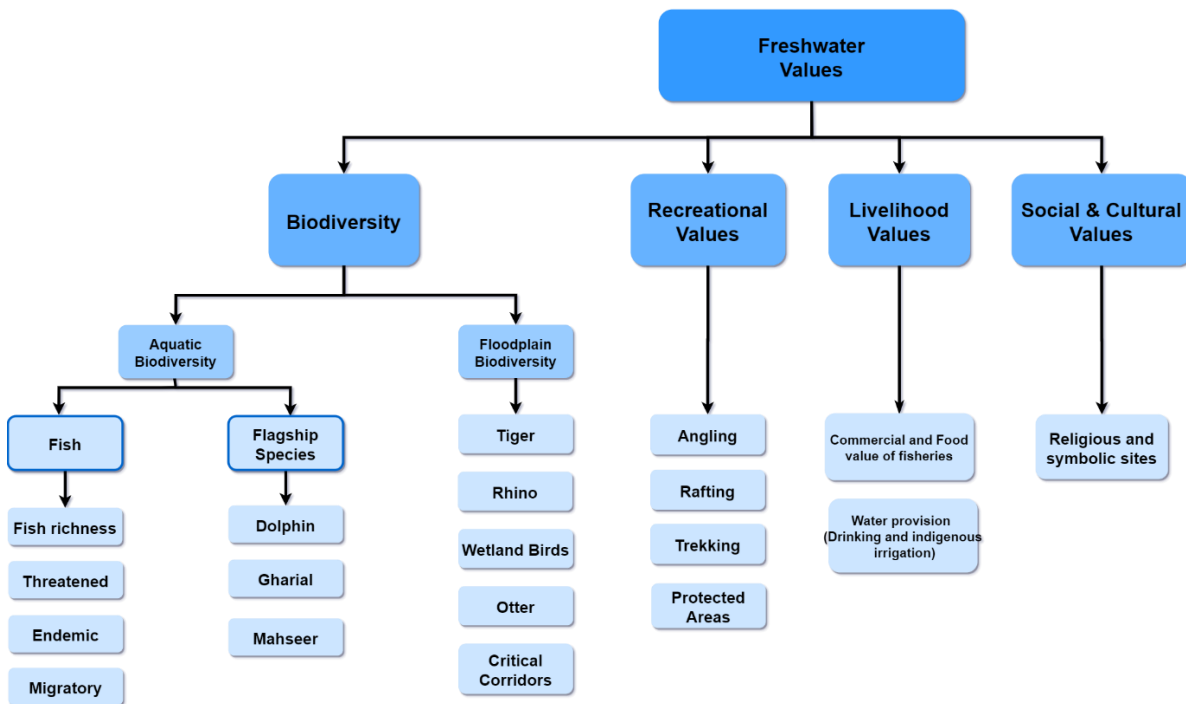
Freshwater Values

Biodiversity

Recreational Values

Livelihood Values

Social & Cultural Values

Aquatic Biodiversity

Floodplain Biodiversity

Fish

Flagship Species

Fish richness

Threatened

Endemic

Migratory

Dolphin

Gharial

Mahseer

Tiger

Rhino

Wetland Birds

Otter

Critical Corridors

Angling

Rafting

Trekking

Protected Areas

Commercial and Food value of fisheries

Water provision (Drinking and indigenous irrigation)

Religious and symbolic sites